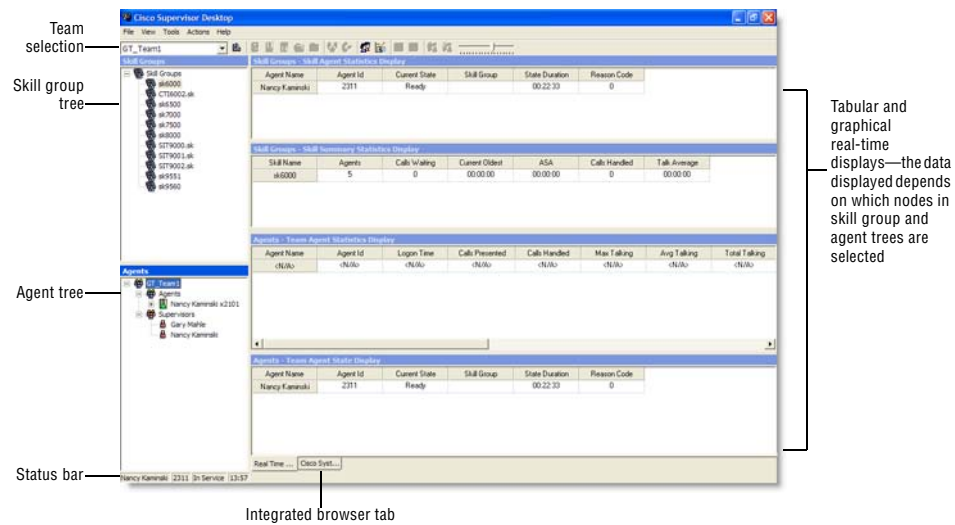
Team selection

Skill group tree

Agent tree

Status bar

Cisco Supervisor Desktop

File View Tools Actions Help

GT_Team1

Skill Groups

Skill Groups
sk6000
CTI6002.sk
sk6500
sk7000
sk7500
sk8000
SIT9000.sk
SIT9001.sk
SIT9002.sk
sk9551
sk9560

Agents

GT_Team1
Agents
Nancy Kaminski x2101
Supervisors
Gary Mahle
Nancy Kaminski

Skill Groups - Skill Agent Statistics Display

| Agent Name | Agent Id | Current State | Skill Group | State Duration | Reason Code |
|---|---|---|---|---|---|
| Nancy Kaminski | 2311 | Ready | | 00:22:33 | 0 |

Skill Groups - Skill Summary Statistics Display

| Skill Name | Agents | Calls Waiting | Current Oldest | ASA | Calls Handled | Talk Average |
|---|---|---|---|---|---|---|
| sk6000 | 5 | 0 | 00:00:00 | 00:00:00 | 0 | 00:00:00 |

Agents - Team Agent Statistics Display

| Agent Name | Agent Id | Logon Time | Calls Presented | Calls Handled | Max Talking | Avg Talking | Total Talking |
|---|---|---|---|---|---|---|---|
| <N/A> | <N/A> | <N/A> | <N/A> | <N/A> | <N/A> | <N/A> | <N/A> |

Agents - Team Agent State Display

| Agent Name | Agent Id | Current State | Skill Group | State Duration | Reason Code |
|---|---|---|---|---|---|
| Nancy Kaminski | 2311 | Ready | | 00:22:33 | 0 |

Real Time ... Cisco Syst...

Nancy Kaminski 2311 In Service 13:57

Tabular and graphical real-time displays—the data displayed depends on which nodes in skill group and agent trees are selected

Integrated browser tab